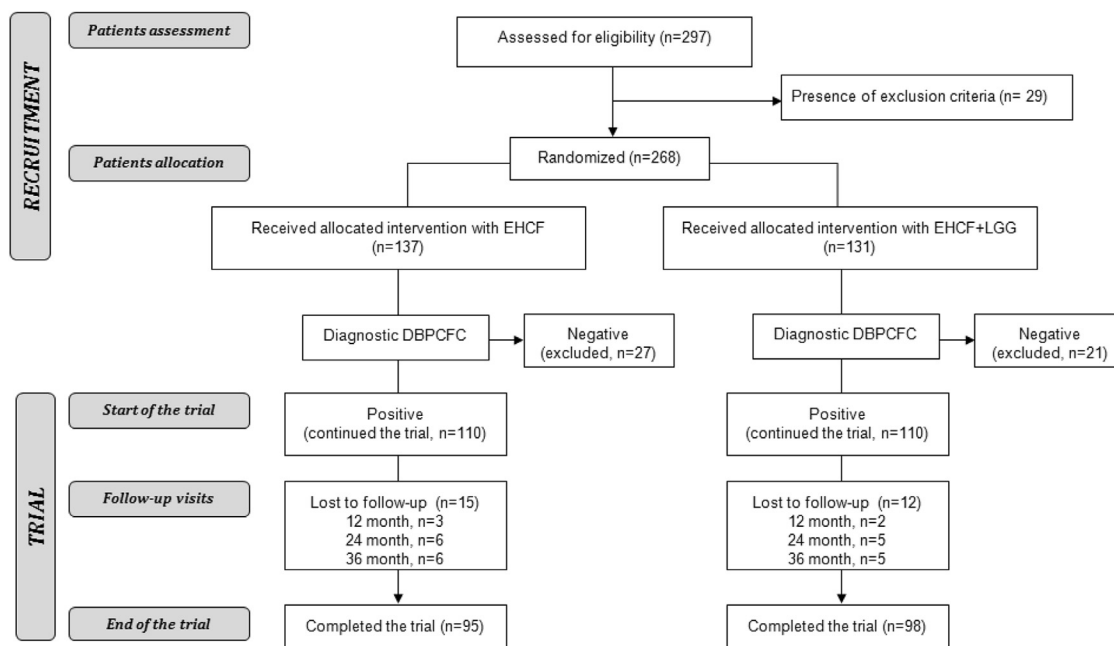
RECRUITMENT

Patients assessment

Assessed for eligibility (n=297)

Presence of exclusion criteria (n= 29)

Patients allocation

Randomized (n=268)

Received allocated intervention with EHCF (n=137)

Received allocated intervention with EHCF+LGG (n=131)

Diagnostic DBPCFC

Negative (excluded, n=27)

Diagnostic DBPCFC

Negative (excluded, n=21)

TRIAL

Start of the trial

Positive (continued the trial, n=110)

Positive (continued the trial, n=110)

Follow-up visits

Lost to follow-up (n=15)
12 month, n=3
24 month, n=6
36 month, n=6

Lost to follow-up (n=12)
12 month, n=2
24 month, n=5
36 month, n=5

End of the trial

Completed the trial (n=95)

Completed the trial (n=98)